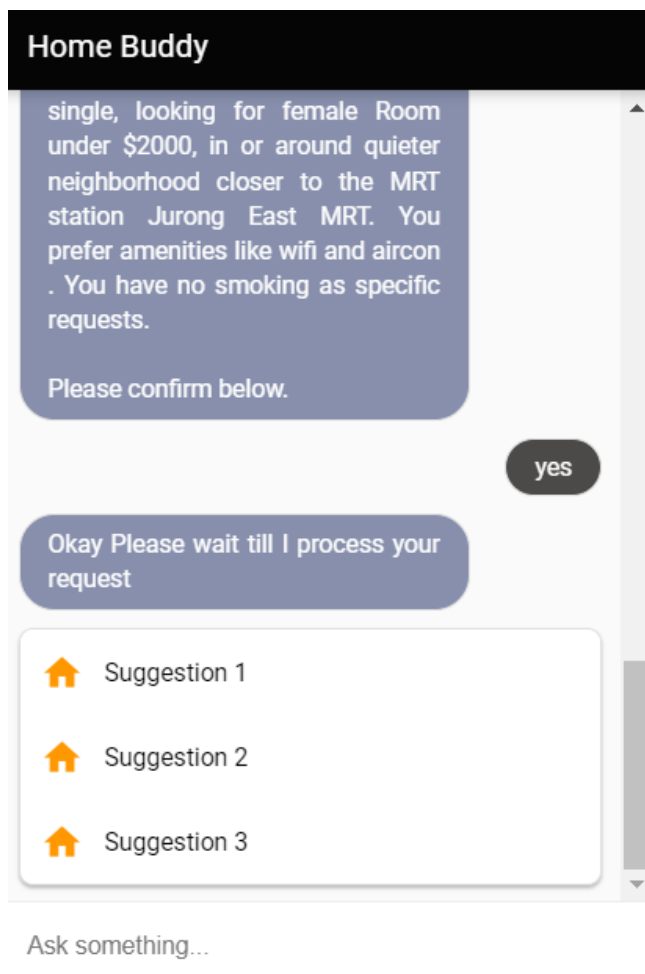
Home Buddy

single, looking for female Room under $2000, in or around quieter neighborhood closer to the MRT station Jurong East MRT. You prefer amenities like wifi and aircon . You have no smoking as specific requests.

Please confirm below.

yes

Okay Please wait till I process your request

Suggestion 1

Suggestion 2

Suggestion 3

Ask something...